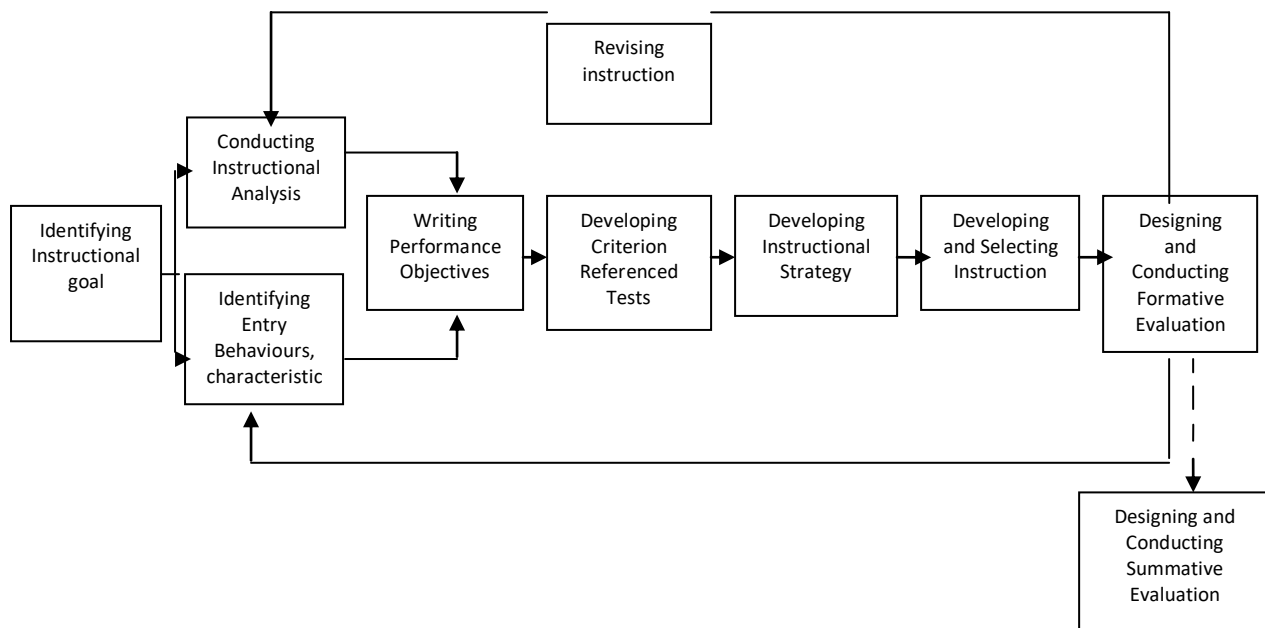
Revising instruction

Conducting Instructional Analysis

Identifying Instructional goal

Identifying Entry Behaviours, characteristic

Writing Performance Objectives

Developing Criterion Referenced Tests

Developing Instructional Strategy

Developing and Selecting Instruction

Designing and Conducting Formative Evaluation

Designing and Conducting Summative Evaluation